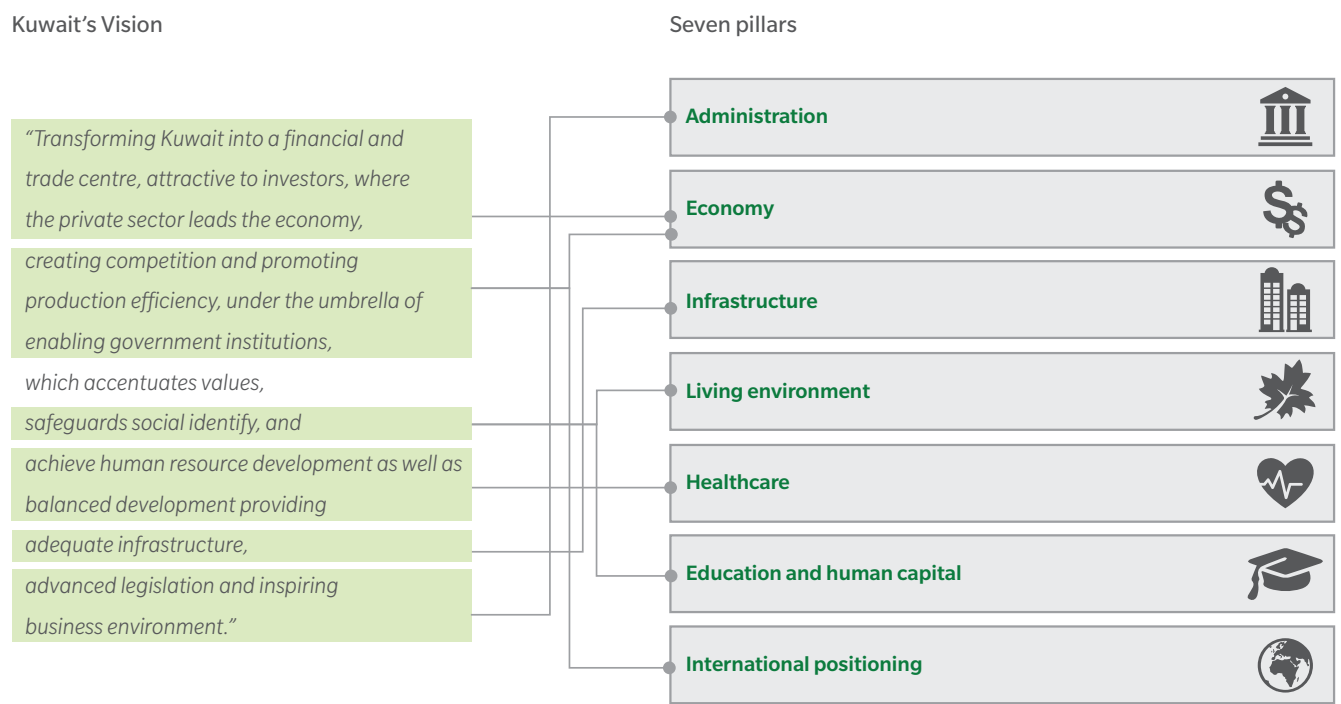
Kuwait's Vision

Seven pillars

"Transforming Kuwait into a financial and trade centre, attractive to investors, where the private sector leads the economy, creating competition and promoting production efficiency, under the umbrella of enabling government institutions, which accentuates values, safeguards social identify, and achieve human resource development as well as balanced development providing adequate infrastructure, advanced legislation and inspiring business environment."

Administration

Economy

Infrastructure

Living environment

Healthcare

Education and human capital

International positioning